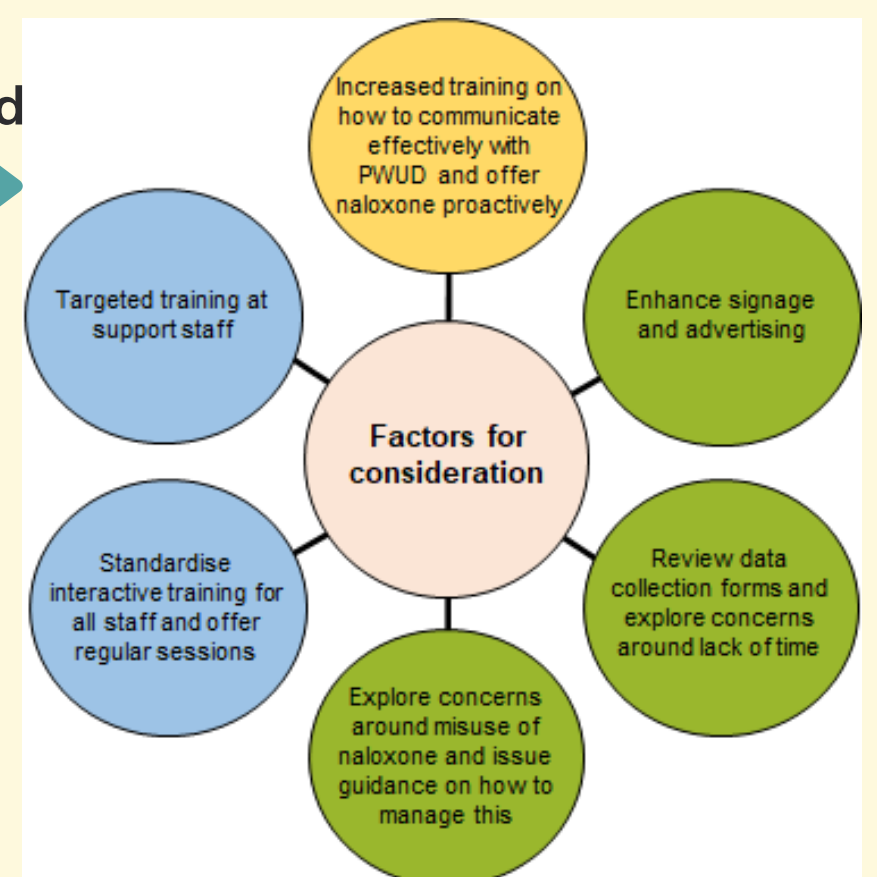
d

Increased training on how to communicate effectively with PWUD and offer naloxone proactively

Targeted training at support staff

Enhance signage and advertising

Factors for consideration

Standardise interactive training for all staff and offer regular sessions

Review data collection forms and explore concerns around lack of time

Explore concerns around misuse of naloxone and issue guidance on how to manage this